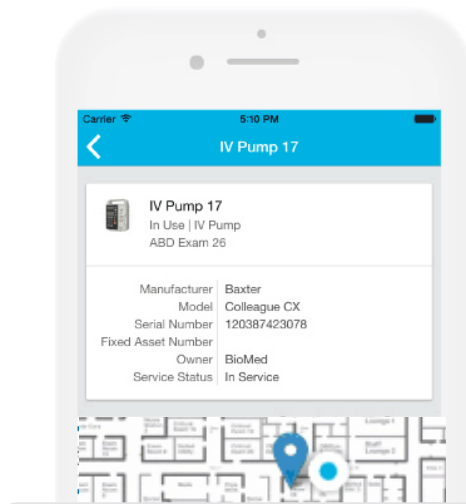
Carrier
5:10 PM
IV Pump 17

IV Pump 17
In Use | IV Pump
ABD Exam 26

| | |
|---|---|
| Manufacturer | Baxter |
| Model | Colleague CX |
| Serial Number | 120387423078 |
| Fixed Asset Number | |
| Owner | BioMed |
| Service Status | In Service |